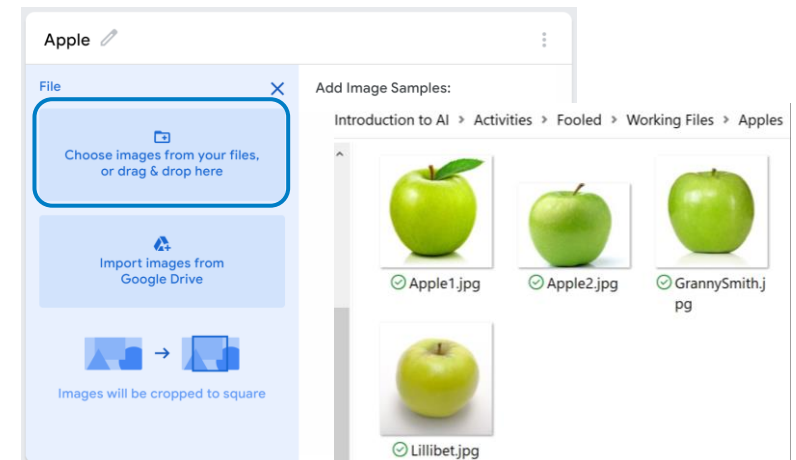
Apple

File

Choose images from your files, or drag & drop here

Import images from Google Drive

Images will be cropped to square

Add Image Samples:

Introduction to AI > Activities > Fooled > Working Files > Apples

Apple1.jpg

Apple2.jpg

GrannySmith.jpg

Lillibet.jpg